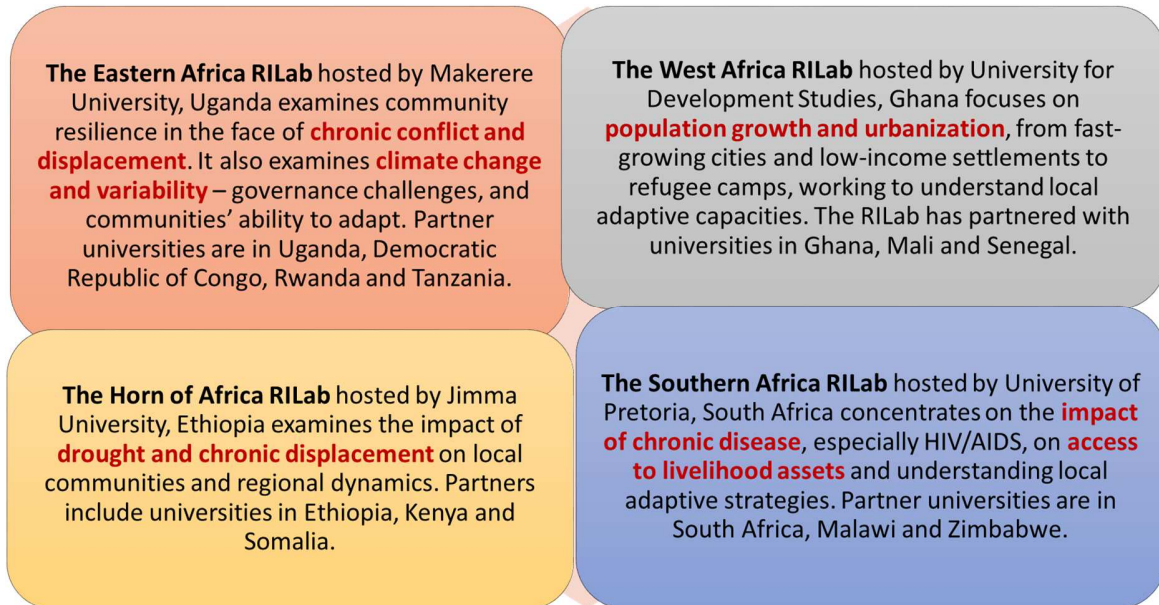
**The Eastern Africa RILab** hosted by Makerere University, Uganda examines community resilience in the face of **chronic conflict and displacement**. It also examines **climate change and variability** – governance challenges, and communities' ability to adapt. Partner universities are in Uganda, Democratic Republic of Congo, Rwanda and Tanzania.

**The West Africa RILab** hosted by University for Development Studies, Ghana focuses on **population growth and urbanization**, from fast-growing cities and low-income settlements to refugee camps, working to understand local adaptive capacities. The RILab has partnered with universities in Ghana, Mali and Senegal.

**The Horn of Africa RILab** hosted by Jimma University, Ethiopia examines the impact of **drought and chronic displacement** on local communities and regional dynamics. Partners include universities in Ethiopia, Kenya and Somalia.

**The Southern Africa RILab** hosted by University of Pretoria, South Africa concentrates on the **impact of chronic disease**, especially HIV/AIDS, on **access to livelihood assets** and understanding local adaptive strategies. Partner universities are in South Africa, Malawi and Zimbabwe.